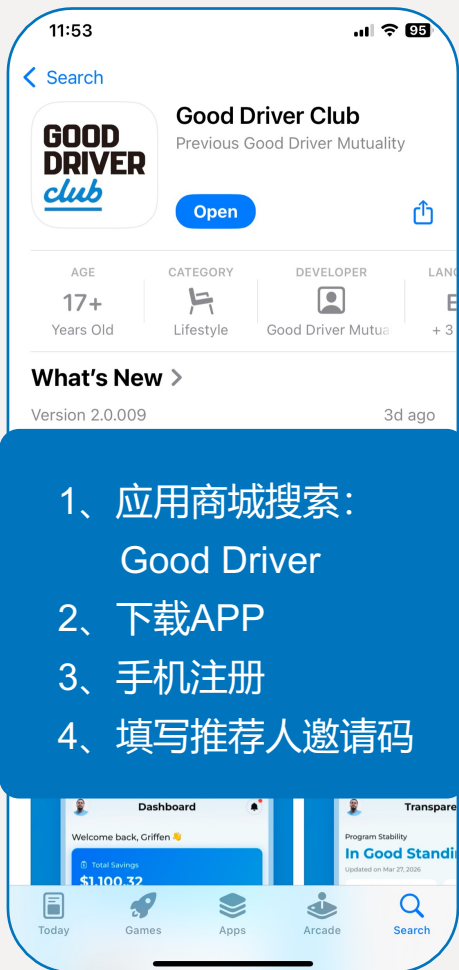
11:53

95

Search

GOOD DRIVER club

Good Driver Club

Previous Good Driver Mutuality

Open

AGE
17+
Years Old

CATEGORY
Lifestyle

DEVELOPER
Good Driver Mutua

LANG
E
+ 3

What's New

Version 2.0.009

3d ago

1、应用商城搜索:
Good Driver
2、下载APP
3、手机注册
4、填写推荐人邀请码

Dashboard

Welcome back, Griffen

Total Savings

$1,100.32

Transpare

Program Stability

In Good Standin

Updated on Mar 27, 2026

Today

Games

Apps

Arcade

Search